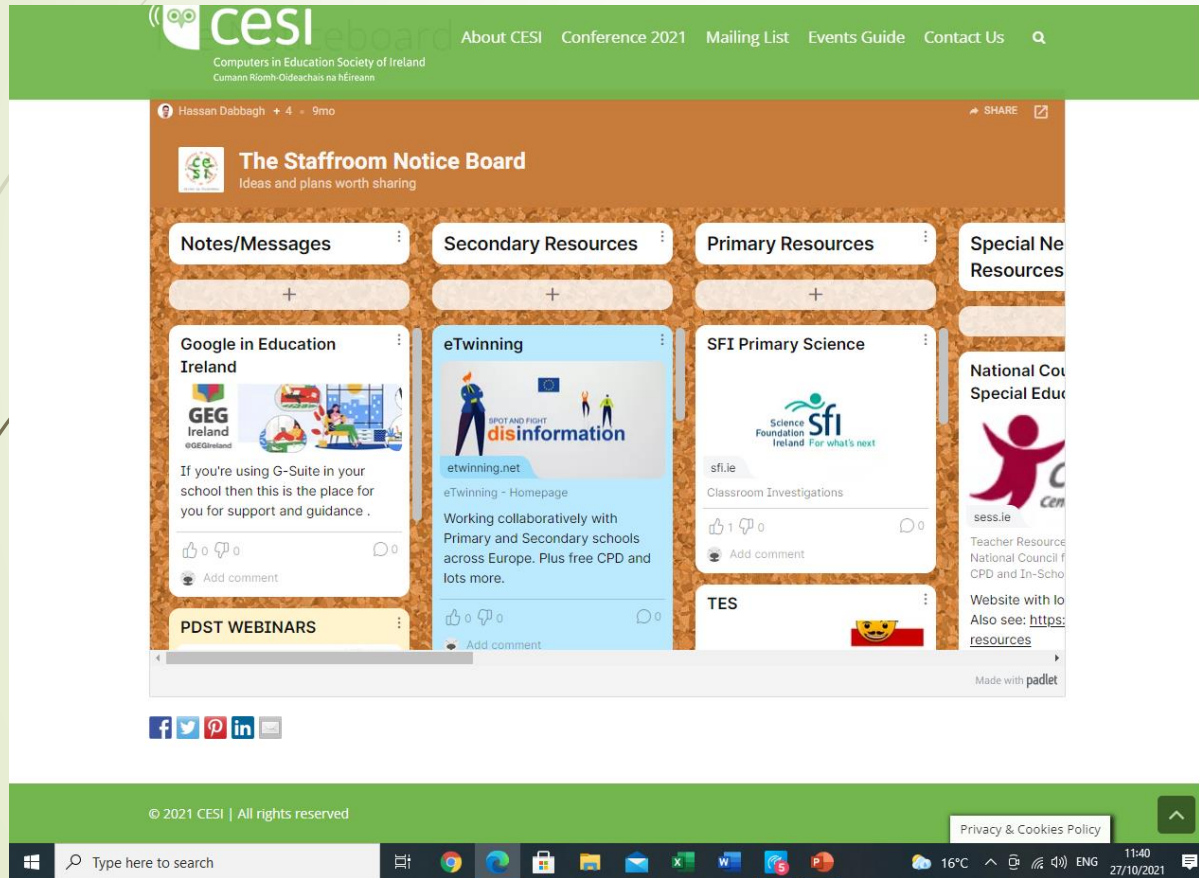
cesi
Computers in Education Society of Ireland
Cumann Ríomh-Oideachais na hÉireann

About CESI Conference 2021 Mailing List Events Guide Contact Us

Hassan Dabbagh + 4 • 9mo
SHARE

The Staffroom Notice Board
Ideas and plans worth sharing

Notes/Messages
+
Google in Education Ireland
GEG Ireland @GEGIreland
If you're using G-Suite in your school then this is the place for you for support and guidance .
0 0 0
Add comment
PDST WEBINARS

Secondary Resources
+
eTwinning
SPOT AND FIGHT disinformation
etwinning.net
eTwinning - Homepage
Working collaboratively with Primary and Secondary schools across Europe. Plus free CPD and lots more.
0 0 0
Add comment

Primary Resources
+
SFI Primary Science
Science Foundation Ireland sfi For what's next
sfi.ie
Classroom Investigations
1 0 0
Add comment
TES

Special Ne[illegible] Resources
National Cou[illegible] Special Educ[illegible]
sess.ie
Teacher Resource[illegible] National Council f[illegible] CPD and In-Scho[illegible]
Website with lo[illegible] Also see: https:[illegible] resources

Made with padlet

© 2021 CESI | All rights reserved

Privacy & Cookies Policy

Type here to search
16°C ENG 11:40 27/10/2021